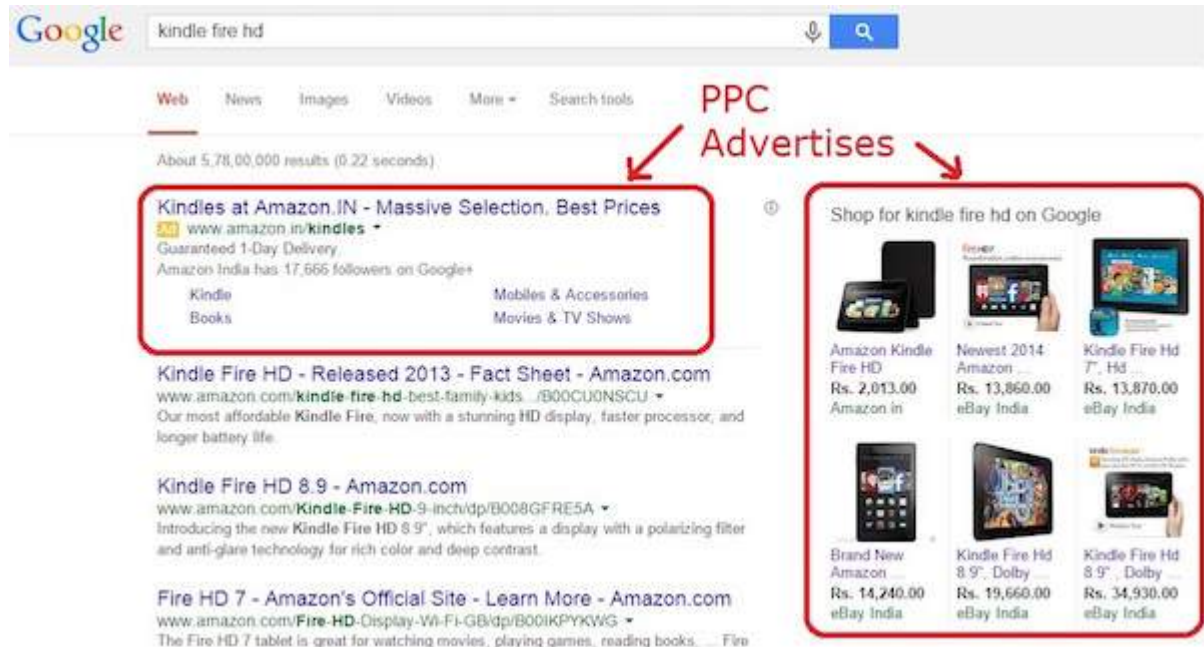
Google kindle fire hd

Web News Images Videos More ▾ Search tools

PPC Advertises

About 5,78,00,000 results (0.22 seconds)

Kindles at Amazon.IN - Massive Selection. Best Prices
Ad www.amazon.in/kindles ▾
Guaranteed 1-Day Delivery.
Amazon India has 17,666 followers on Google+
Kindle
Books
Mobiles & Accessories
Movies & TV Shows

Kindle Fire HD - Released 2013 - Fact Sheet - Amazon.com
www.amazon.com/kindle-fire-hd-best-family-kids.../B00CU0NSCU ▾
Our most affordable Kindle Fire, now with a stunning HD display, faster processor, and longer battery life.

Kindle Fire HD 8.9 - Amazon.com
www.amazon.com/Kindle-Fire-HD-9-inch/dp/B008GFRE5A ▾
Introducing the new Kindle Fire HD 8.9", which features a display with a polarizing filter and anti-glare technology for rich color and deep contrast.

Fire HD 7 - Amazon's Official Site - Learn More - Amazon.com
www.amazon.com/Fire-HD-Display-Wi-Fi-GB/dp/B00IKPYKWG ▾
The Fire HD 7 tablet is great for watching movies, playing games, reading books, ... Fire

Shop for kindle fire hd on Google

Amazon Kindle Fire HD
Rs. 2,013.00
Amazon in

Newest 2014 Amazon ...
Rs. 13,860.00
eBay India

Kindle Fire Hd 7", Hd ...
Rs. 13,870.00
eBay India

Brand New Amazon ...
Rs. 14,240.00
eBay India

Kindle Fire Hd 8.9", Dolby ...
Rs. 19,660.00
eBay India

Kindle Fire Hd 8.9", Dolby ...
Rs. 34,930.00
eBay India